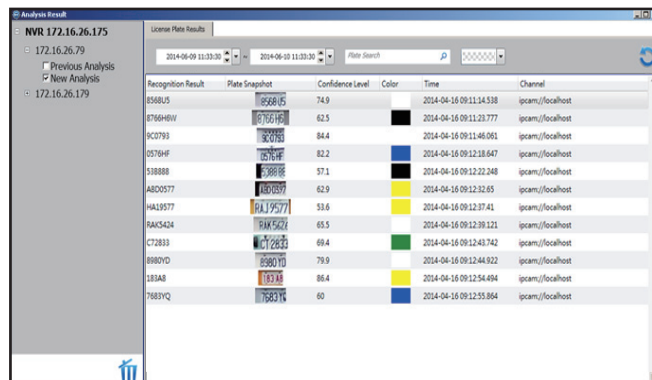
Analysis Result

NVR 172.16.26.175
172.16.26.79
Previous Analysis
New Analysis
172.16.26.179

License Plate Results

2014-06-09 11:33:30
2014-06-10 11:33:30
Plate Search

| Recognition Result | Plate Snapshot | Confidence Level | Color | Time | Channel |
|---|---|---|---|---|---|
| 8568U5 | 8568U5 | 74.9 | | 2014-04-16 09:11:14.538 | ipcam://localhost |
| 8766H6W | 8766H6 | 62.5 | | 2014-04-16 09:11:23.777 | ipcam://localhost |
| 9C0793 | 9C0793 | 84.4 | | 2014-04-16 09:11:46.061 | ipcam://localhost |
| 0576HF | 0576HF | 82.2 | | 2014-04-16 09:12:18.647 | ipcam://localhost |
| 538888 | 538888 | 57.1 | | 2014-04-16 09:12:22.248 | ipcam://localhost |
| A8D0577 | A8D0577 | 62.9 | | 2014-04-16 09:12:32.65 | ipcam://localhost |
| HA19577 | RAJ9577 | 53.6 | | 2014-04-16 09:12:37.41 | ipcam://localhost |
| RAK5424 | RAK5424 | 65.5 | | 2014-04-16 09:12:39.121 | ipcam://localhost |
| C72833 | C72833 | 69.4 | | 2014-04-16 09:12:43.742 | ipcam://localhost |
| 8980YD | 8980YD | 79.9 | | 2014-04-16 09:12:44.922 | ipcam://localhost |
| 183A8 | 183A8 | 86.4 | | 2014-04-16 09:12:54.494 | ipcam://localhost |
| 7683YQ | 7683YQ | 60 | | 2014-04-16 09:12:55.864 | ipcam://localhost |